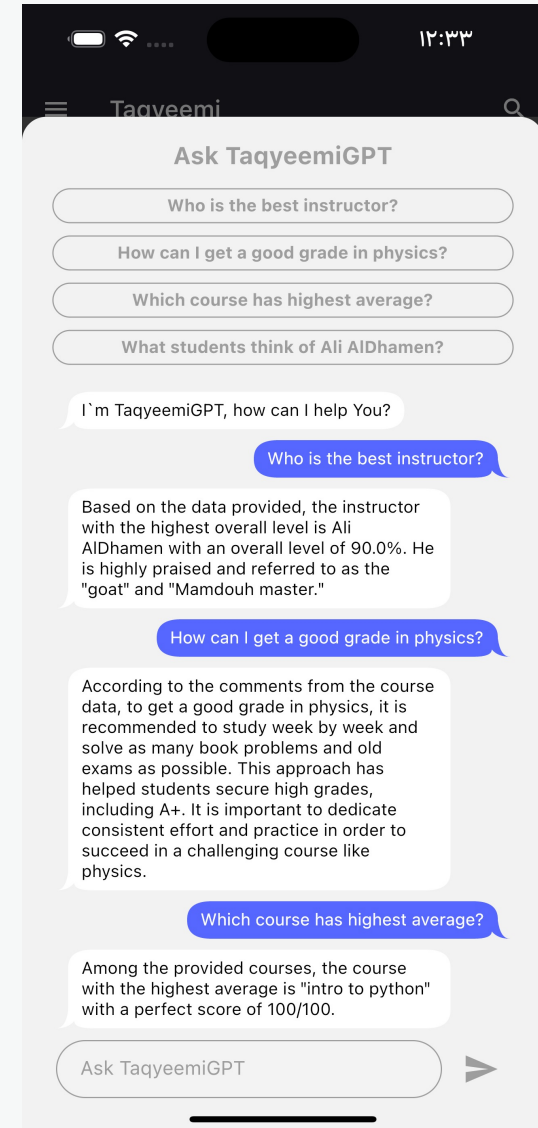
١٢:٣٣

Taqyeemi

Ask TaqyeemiGPT

Who is the best instructor?

How can I get a good grade in physics?

Which course has highest average?

What students think of Ali AlDhamen?

I`m TaqyeemiGPT, how can I help You?

Who is the best instructor?

Based on the data provided, the instructor with the highest overall level is Ali AlDhamen with an overall level of 90.0%. He is highly praised and referred to as the "goat" and "Mamdouh master."

How can I get a good grade in physics?

According to the comments from the course data, to get a good grade in physics, it is recommended to study week by week and solve as many book problems and old exams as possible. This approach has helped students secure high grades, including A+. It is important to dedicate consistent effort and practice in order to succeed in a challenging course like physics.

Which course has highest average?

Among the provided courses, the course with the highest average is "intro to python" with a perfect score of 100/100.

Ask TaqyeemiGPT